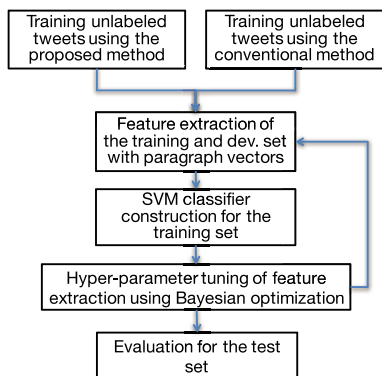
Training unlabeled tweets using the proposed method

Training unlabeled tweets using the conventional method

Feature extraction of the training and dev. set with paragraph vectors

SVM classifier construction for the training set

Hyper-parameter tuning of feature extraction using Bayesian optimization

Evaluation for the test set